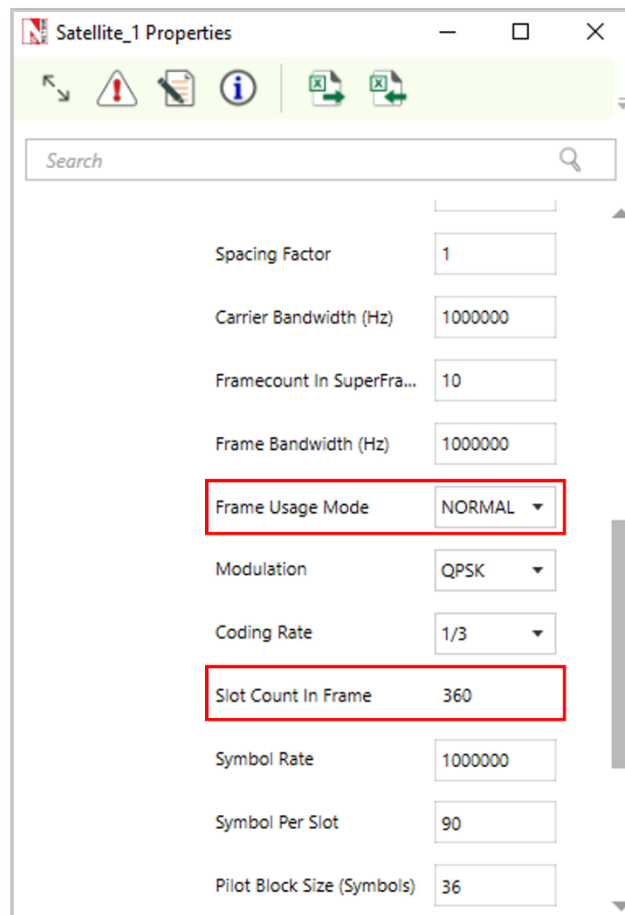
Satellite_1 Properties

Search

Spacing Factor 1

Carrier Bandwidth (Hz) 1000000

Framecount In SuperFra... 10

Frame Bandwidth (Hz) 1000000

Frame Usage Mode NORMAL

Modulation QPSK

Coding Rate 1/3

Slot Count In Frame 360

Symbol Rate 1000000

Symbol Per Slot 90

Pilot Block Size (Symbols) 36